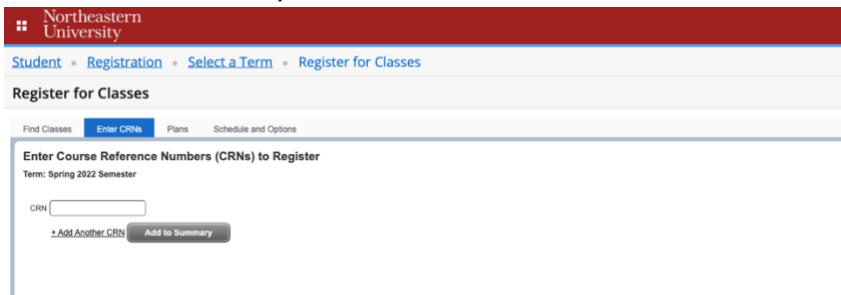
Northeastern University

Student • Registration • Select a Term • Register for Classes

Register for Classes

Find Classes | Enter CRNs | Plans | Schedule and Options

Enter Course Reference Numbers (CRNs) to Register

Term: Spring 2022 Semester

CRN

+ Add Another CRN | Add to Summary